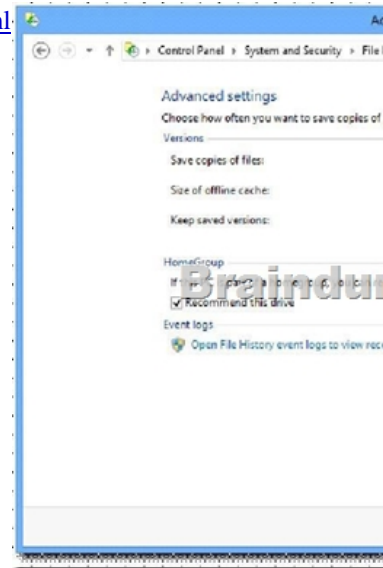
Ad

Control Panel › System and Security › File

Advanced settings

Choose how often you want to save copies of

Versions

Save copies of files:

Size of offline cache:

Keep saved versions:

HomeGroup

If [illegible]

Braindur

Recommend this drive

Event logs

Open File History event logs to view rec